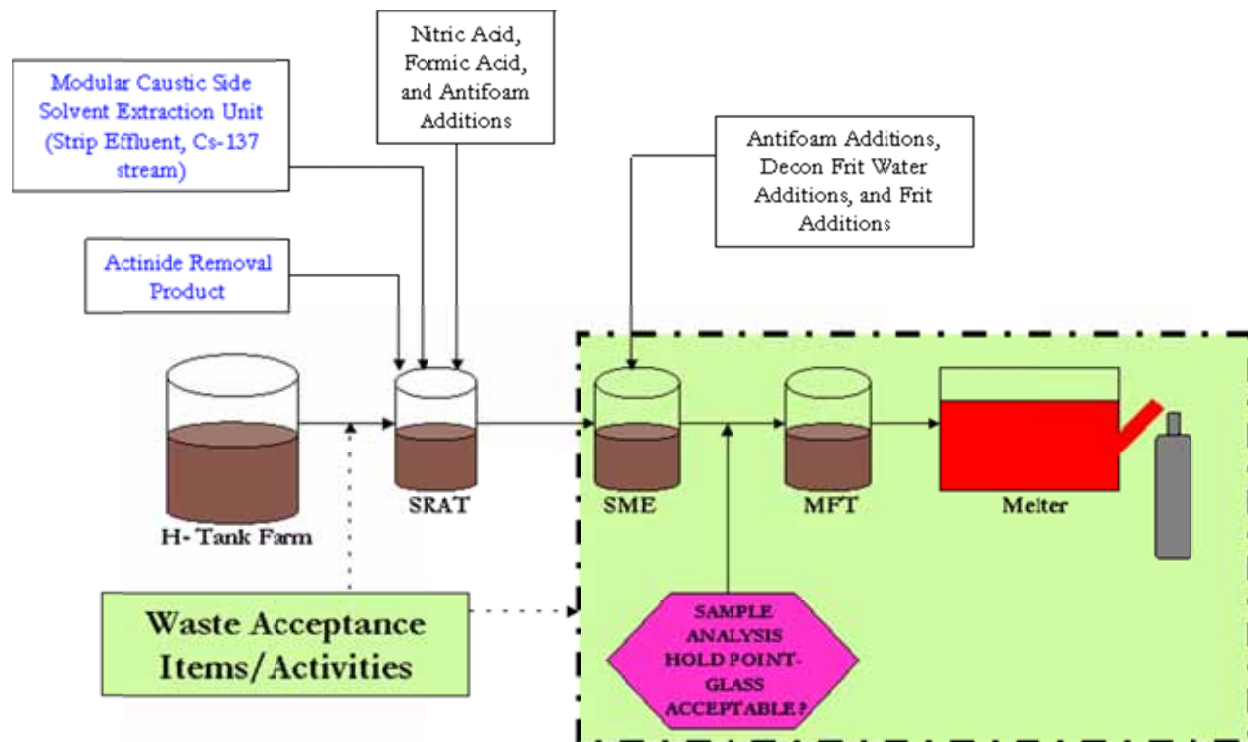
Ntric Acid, Formic Acid, and Antifoam Additions

Modular Caustic Side Solvent Extraction Unit (Strip Effluent, Cs-137 stream)

Antifoam Additions, Decon Frit Water Additions, and Frit Additions

Actinide Removal Product

H- Tank Farm

SRAT

SME

MFT

Melter

Waste Acceptance Items/Activities

SAMPLE ANALYSIS HOLD POINT-GLASS ACCEPTABLE?